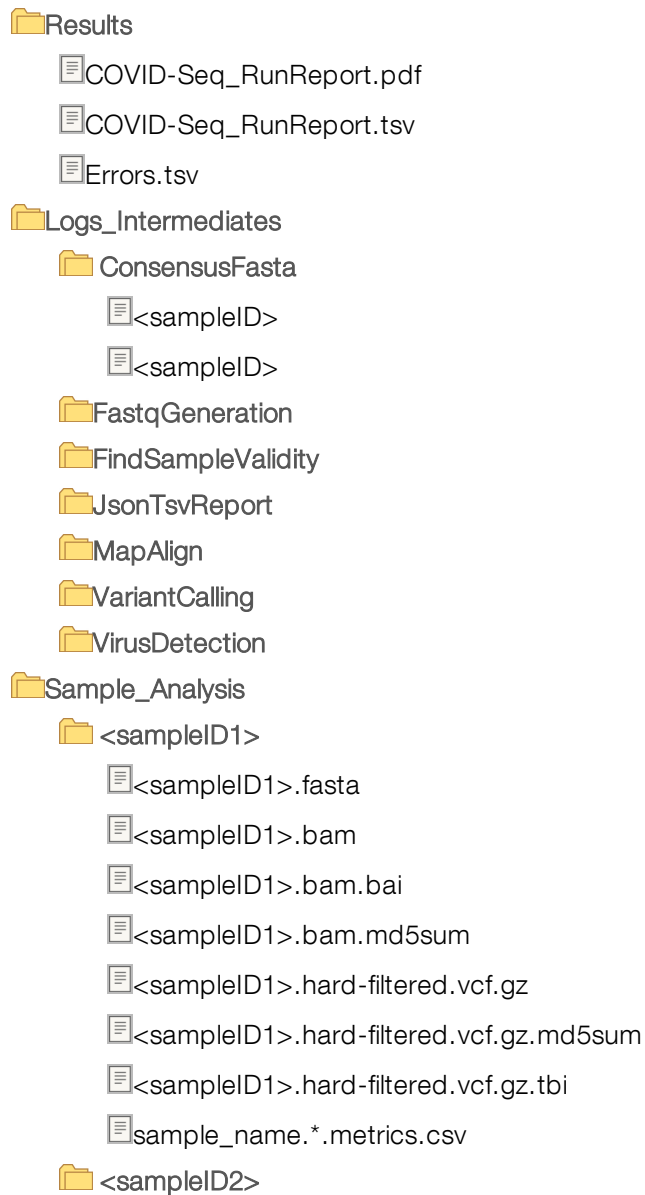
Results
COVID-Seq_RunReport.pdf
COVID-Seq_RunReport.tsv
Errors.tsv
Logs_Intermediates
ConsensusFasta
<sampleID>
<sampleID>
FastqGeneration
FindSampleValidity
JsonTsvReport
MapAlign
VariantCalling
VirusDetection
Sample_Analysis
<sampleID1>
<sampleID1>.fasta
<sampleID1>.bam
<sampleID1>.bam.bai
<sampleID1>.bam.md5sum
<sampleID1>.hard-filtered.vcf.gz
<sampleID1>.hard-filtered.vcf.gz.md5sum
<sampleID1>.hard-filtered.vcf.gz.tbi
sample_name.*.metrics.csv
<sampleID2>